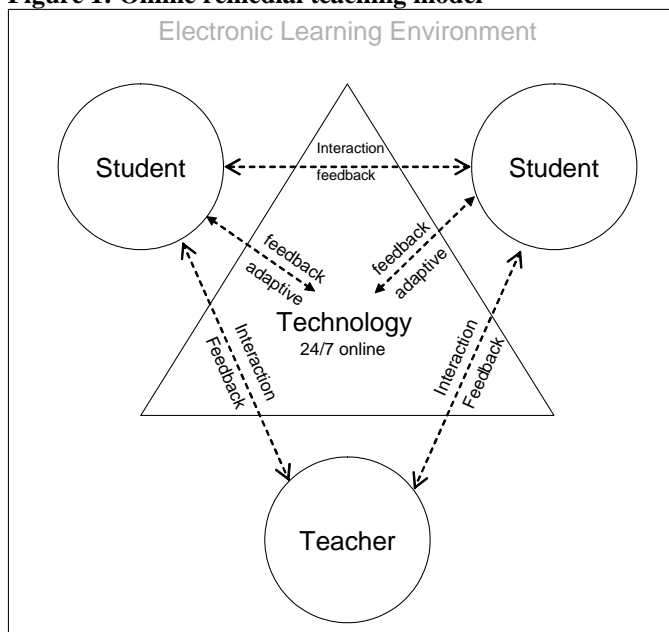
Figure 1: Online remedial teaching model

Electronic Learning Environment

Student

Interaction

feedback

Student

feedback

adaptive

feedback

adaptive

Technology

24/7 online

Interaction

Feedback

Interaction

Feedback

Teacher